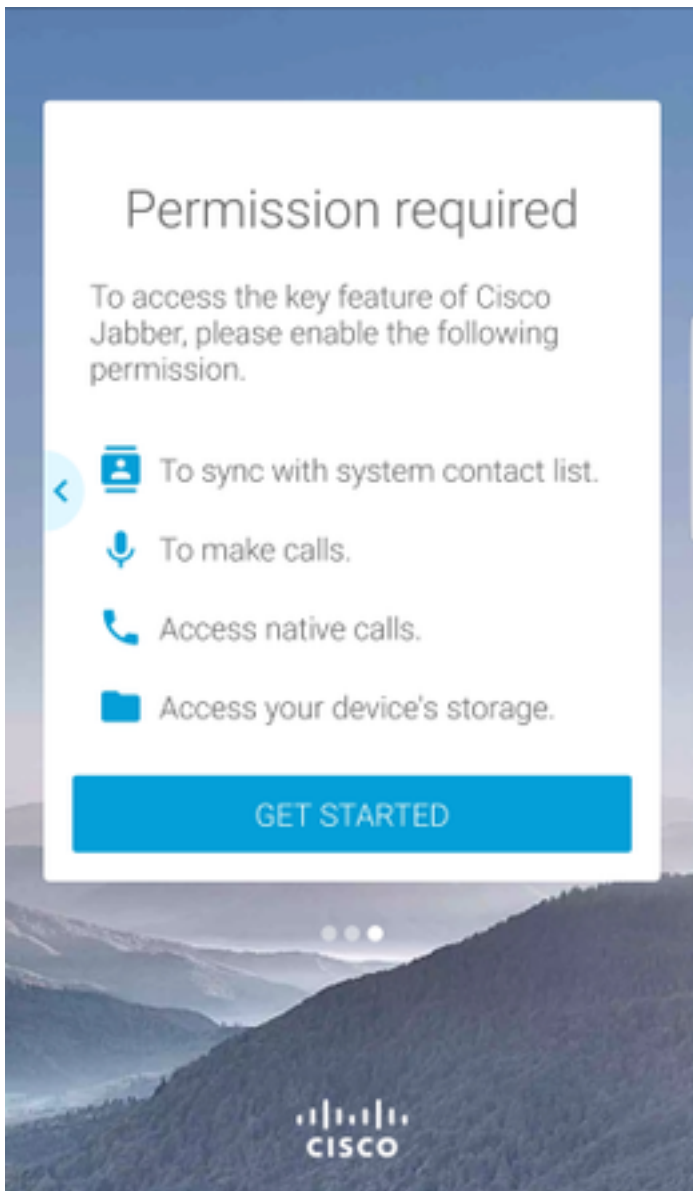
Permission required

To access the key feature of Cisco Jabber, please enable the following permission.

To sync with system contact list.

To make calls.

Access native calls.

Access your device's storage.

GET STARTED

cisco